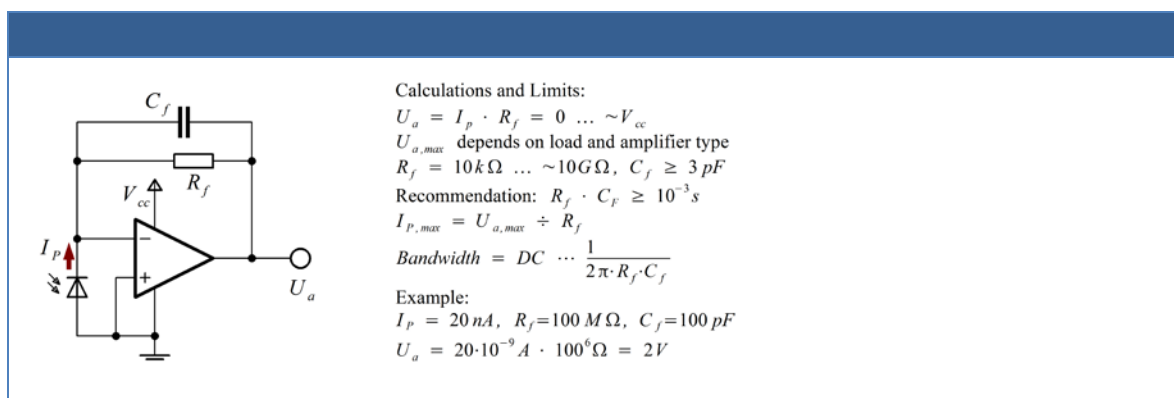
$C_f$

$R_f$

$V_{cc}$

$I_P$

$U_a$

Calculations and Limits:

$U_a = I_p \cdot R_f = 0 \ldots \sim V_{cc}$

$U_{a,max}$ depends on load and amplifier type

$R_f = 10k\Omega \ldots \sim 10G\Omega, \; C_f \geq 3\,pF$

Recommendation: $R_f \cdot C_F \geq 10^{-3}s$

$I_{P,max} = U_{a,max} \div R_f$

$Bandwidth = DC \cdots \frac{1}{2\pi \cdot R_f \cdot C_f}$

Example:

$I_P = 20\,nA, \; R_f = 100\,M\Omega, \; C_f = 100\,pF$

$U_a = 20 \cdot 10^{-9} A \cdot 100^6 \Omega = 2V$